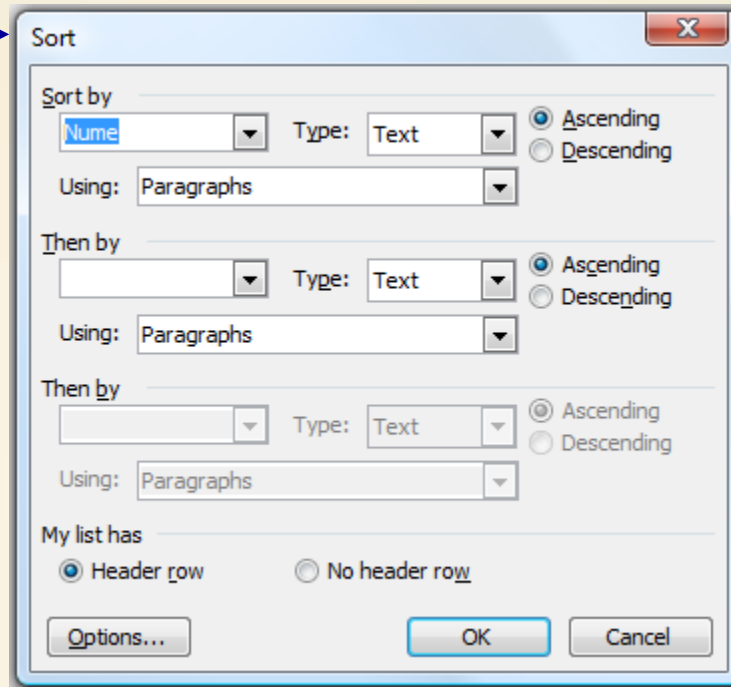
Sort

Sort by
Nume
Type: Text
Ascending
Descending
Using: Paragraphs

Then by
Type: Text
Ascending
Descending
Using: Paragraphs

Then by
Type: Text
Ascending
Descending
Using: Paragraphs

My list has
Header row
No header row

Options...
OK
Cancel